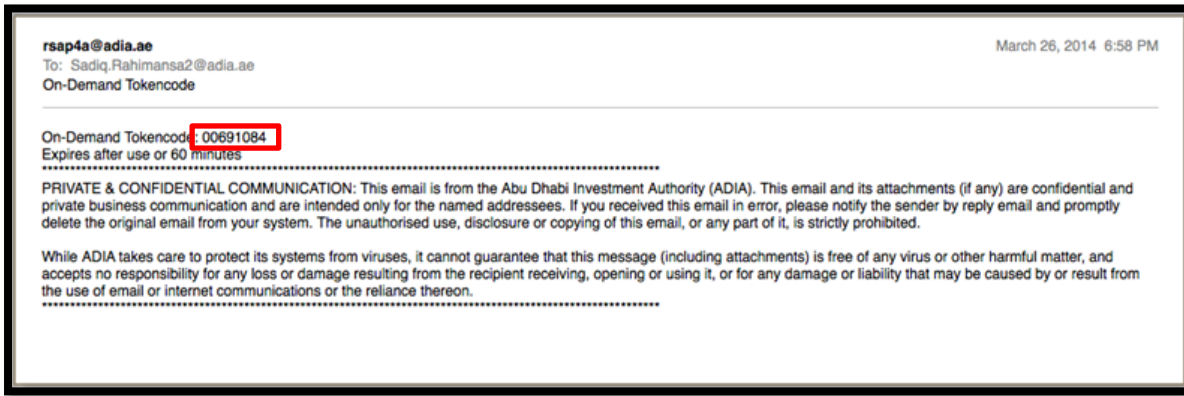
rsap4a@adia.ae
To: Sadiq.Rahimansa2@adia.ae
On-Demand Tokencode

March 26, 2014 6:58 PM

On-Demand Tokencode: 00691084
Expires after use or 60 minutes
*************************************************************************************************

PRIVATE & CONFIDENTIAL COMMUNICATION: This email is from the Abu Dhabi Investment Authority (ADIA). This email and its attachments (if any) are confidential and private business communication and are intended only for the named addressees. If you received this email in error, please notify the sender by reply email and promptly delete the original email from your system. The unauthorised use, disclosure or copying of this email, or any part of it, is strictly prohibited.

While ADIA takes care to protect its systems from viruses, it cannot guarantee that this message (including attachments) is free of any virus or other harmful matter, and accepts no responsibility for any loss or damage resulting from the recipient receiving, opening or using it, or for any damage or liability that may be caused by or result from the use of email or internet communications or the reliance thereon.
*************************************************************************************************